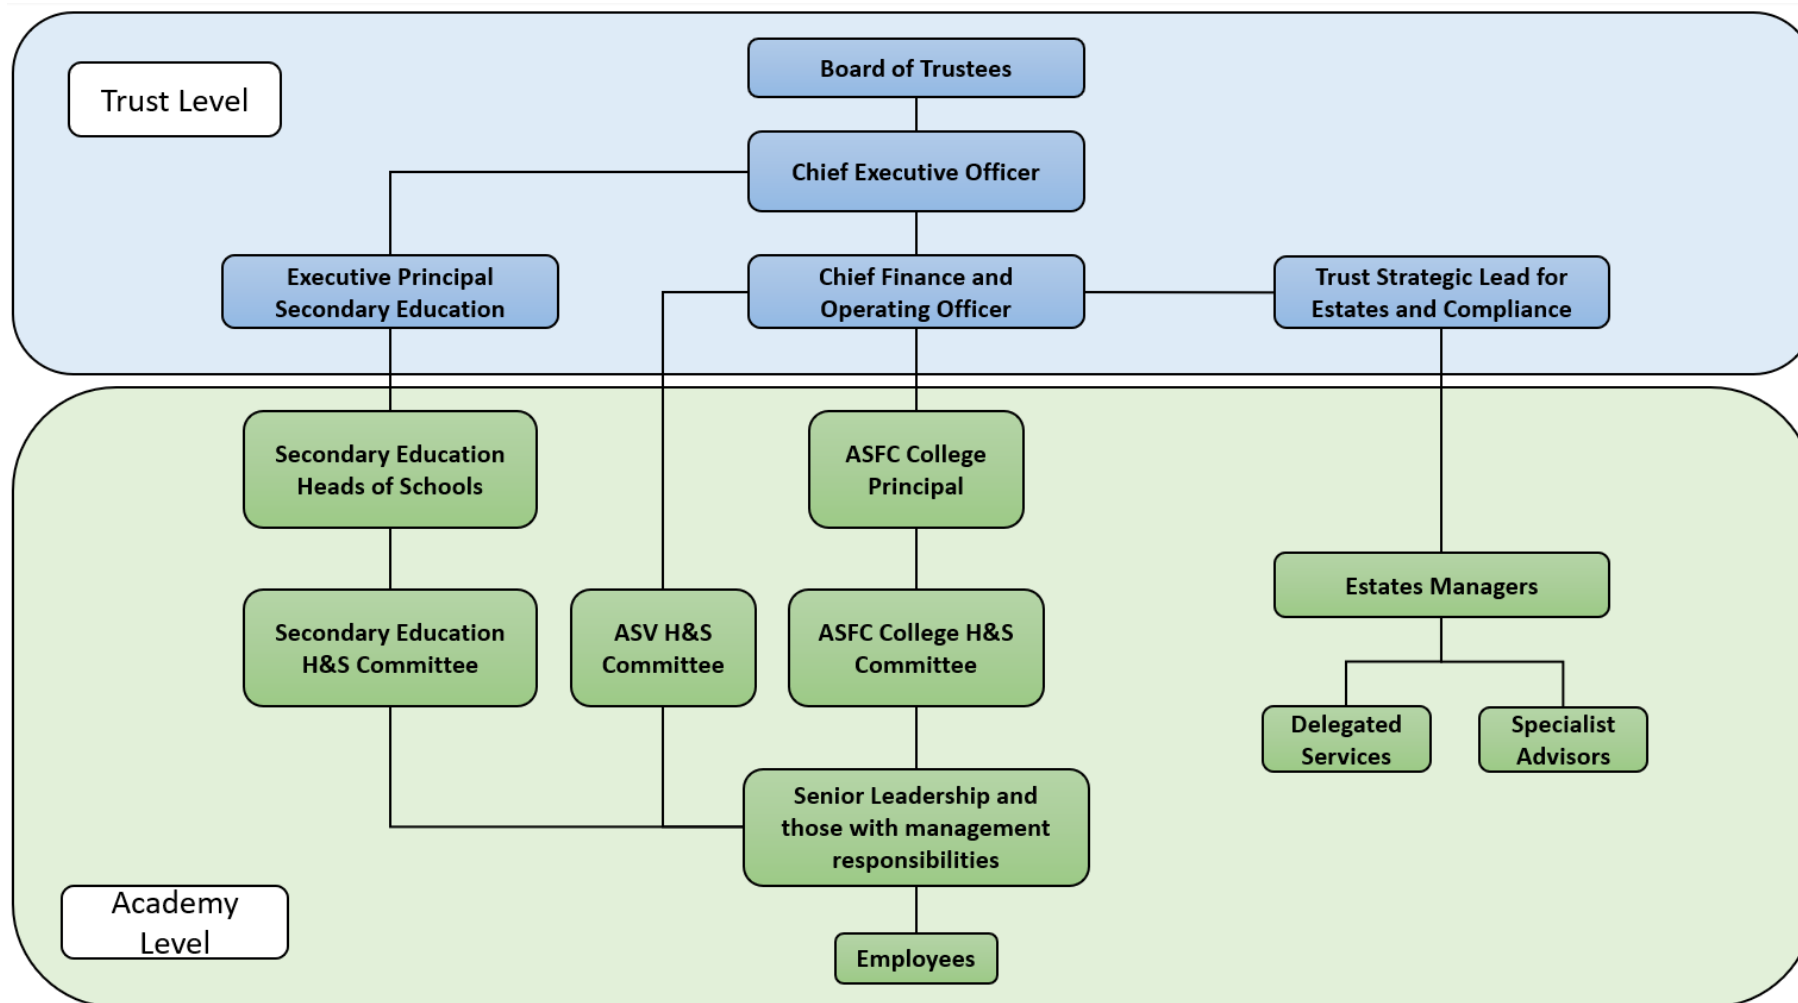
Trust Level

Board of Trustees

Chief Executive Officer

Executive Principal Secondary Education

Chief Finance and Operating Officer

Trust Strategic Lead for Estates and Compliance

Secondary Education Heads of Schools

ASFC College Principal

Estates Managers

Secondary Education H&S Committee

ASV H&S Committee

ASFC College H&S Committee

Delegated Services

Specialist Advisors

Senior Leadership and those with management responsibilities

Academy Level

Employees